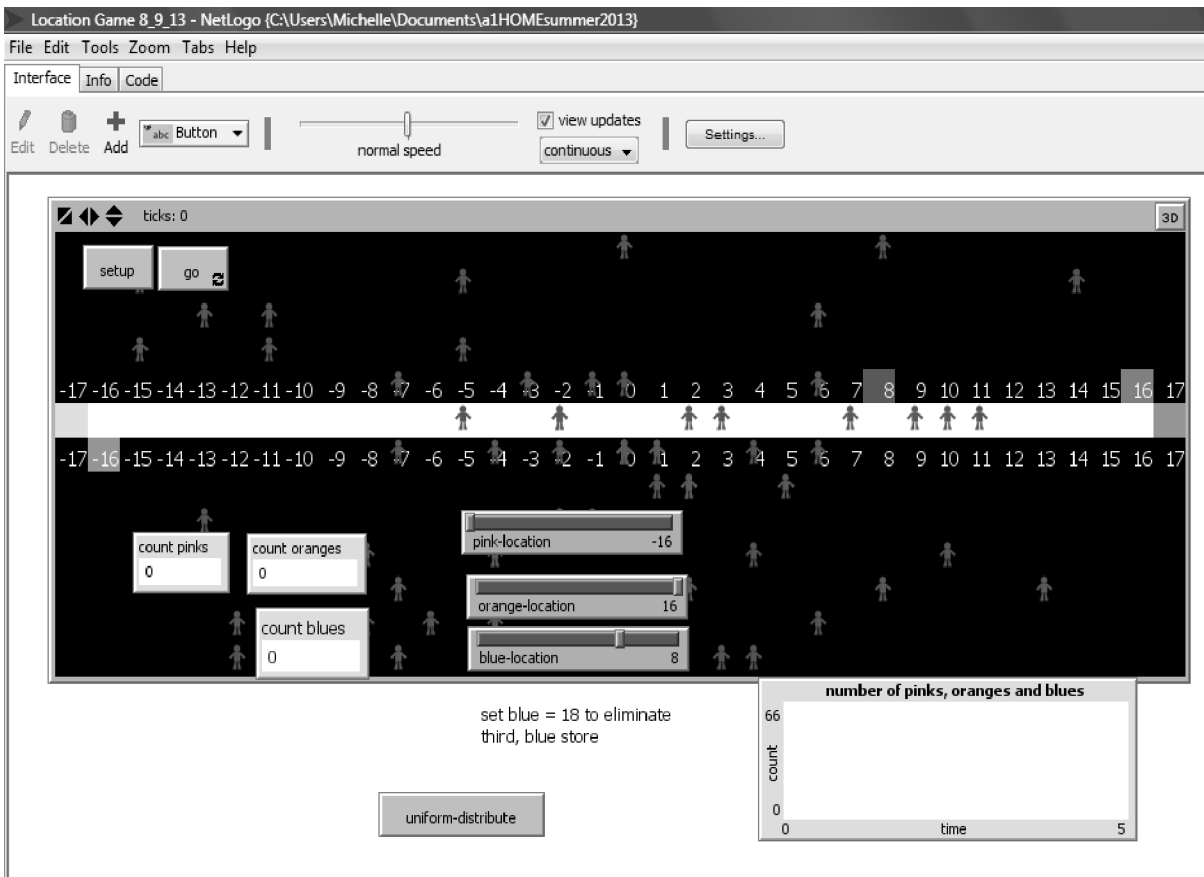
Location Game 8_9_13 - NetLogo {C:\Users\Michelle\Documents\a1HOMEsummer2013}

File Edit Tools Zoom Tabs Help

Interface Info Code

Edit Delete Add abc Button

normal speed

view updates

continuous

Settings...

ticks: 0

3D

setup

go

-17 -16 -15 -14 -13 -12 -11 -10 -9 -8 -7 -6 -5 -4 -3 -2 -1 0 1 2 3 4 5 6 7 8 9 10 11 12 13 14 15 16 17

-17 -16 -15 -14 -13 -12 -11 -10 -9 -8 -7 -6 -5 -4 -3 -2 -1 0 1 2 3 4 5 6 7 8 9 10 11 12 13 14 15 16 17

count pinks
0

count oranges
0

count blues
0

pink-location -16

orange-location 16

blue-location 8

set blue = 18 to eliminate third, blue store

number of pinks, oranges and blues

66

count

0

0 time 5

uniform-distribute